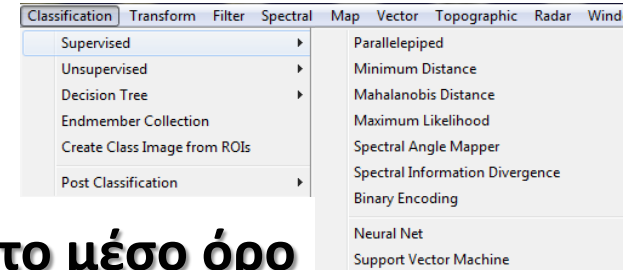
Classification Transform Filter Spectral Map Vector Topographic Radar Wind

Supervised
Unsupervised
Decision Tree
Endmember Collection
Create Class Image from ROIs
Post Classification

Parallelepiped
Minimum Distance
Mahalanobis Distance
Maximum Likelihood
Spectral Angle Mapper
Spectral Information Divergence
Binary Encoding
Neural Net
Support Vector Machine

το μέσο όρο